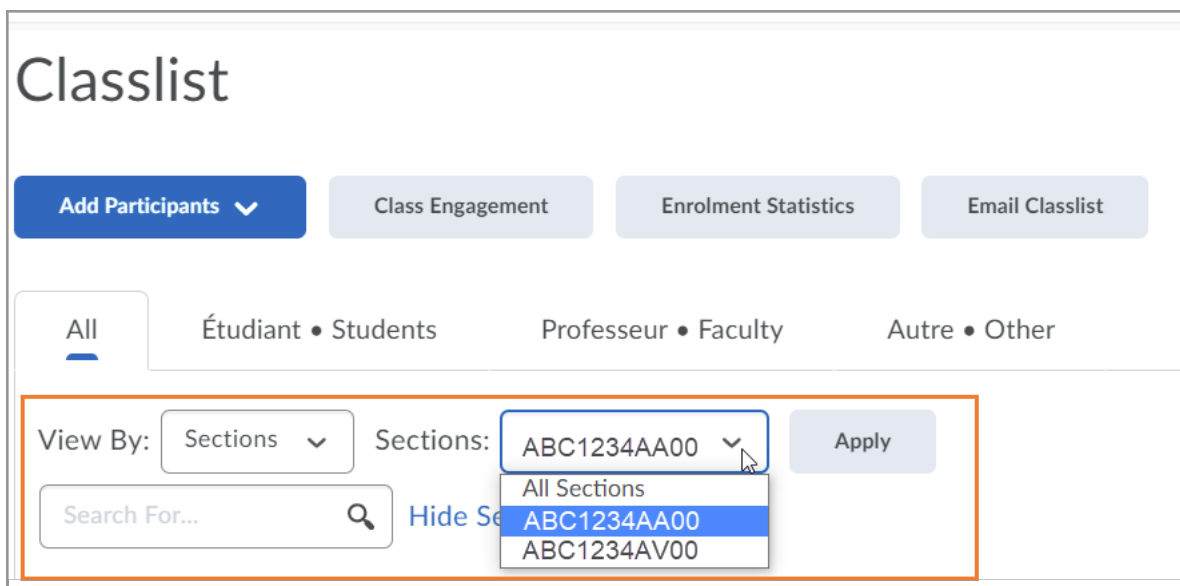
Classlist

Add Participants

Class Engagement

Enrolment Statistics

Email Classlist

All

Étudiant • Students

Professeur • Faculty

Autre • Other

View By: Sections

Sections: ABC1234AA00

Apply

All Sections
ABC1234AA00
ABC1234AV00

Search For...

Hide Se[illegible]